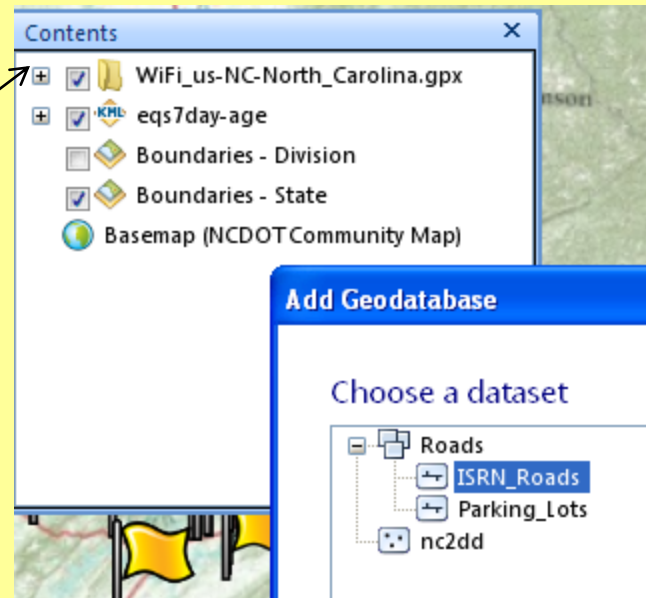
Contents

WiFi_us-NC-North_Carolina.gpx

KML eqs7day-age

Boundaries - Division

Boundaries - State

Basemap (NCDOT Community Map)

Add Geodatabase

Choose a dataset

Roads

ISRN_Roads

Parking_Lots

nc2dd